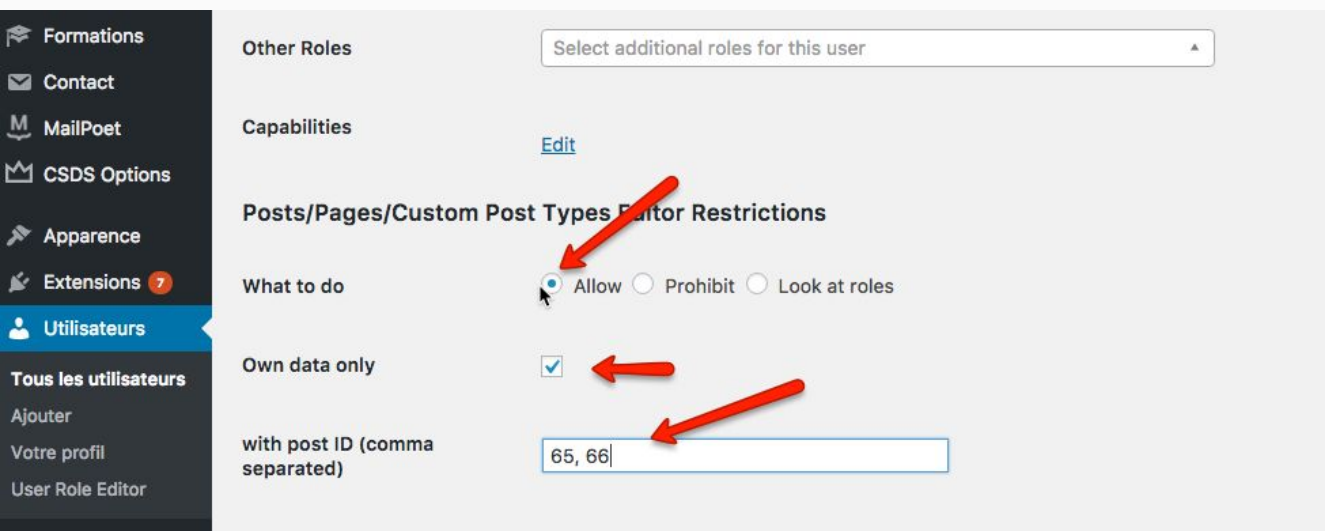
Formations
Contact
MailPoet
CSDS Options
Apparence
Extensions 7
Utilisateurs
Tous les utilisateurs
Ajouter
Votre profil
User Role Editor

Other Roles
Select additional roles for this user

Capabilities
Edit

Posts/Pages/Custom Post Types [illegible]itor Restrictions

What to do
Allow Prohibit Look at roles

Own data only

with post ID (comma separated)
65, 66